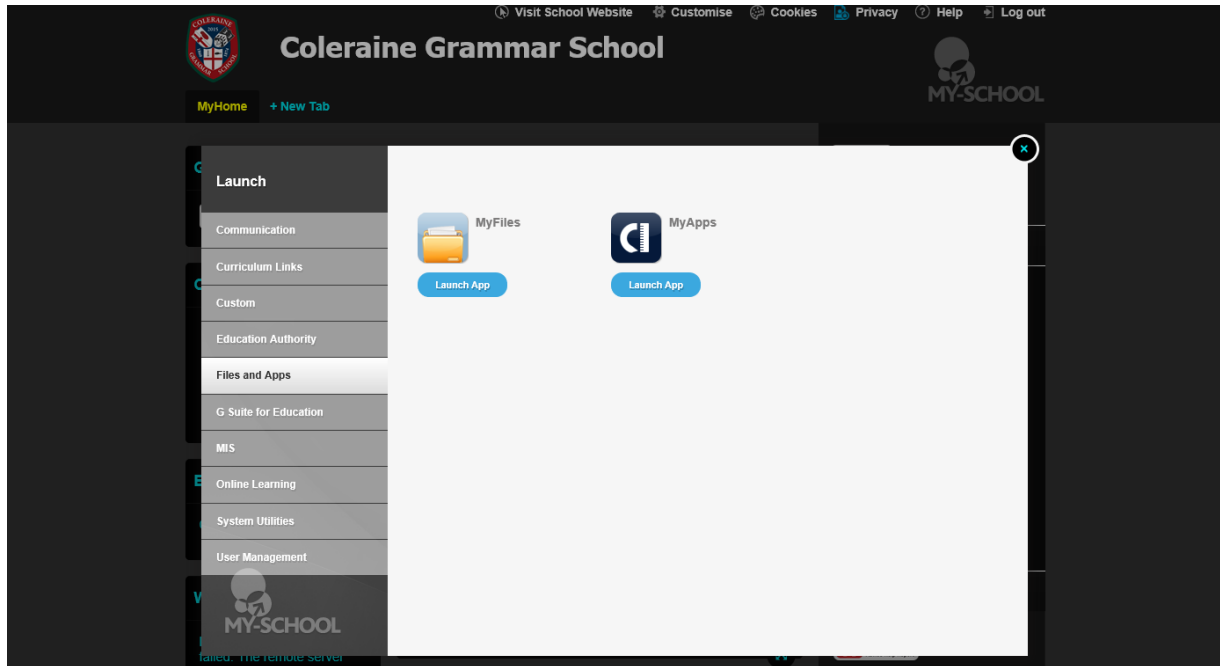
Visit School Website Customise Cookies Privacy Help Log out

COLERAINE GRAMMAR SCHOOL

Coleraine Grammar School

MY-SCHOOL

MyHome + New Tab

Launch

Communication
Curriculum Links
Custom
Education Authority
Files and Apps
G Suite for Education
MIS
Online Learning
System Utilities
User Management

MY-SCHOOL

MyFiles
Launch App

MyApps
Launch App

failed: The remote server